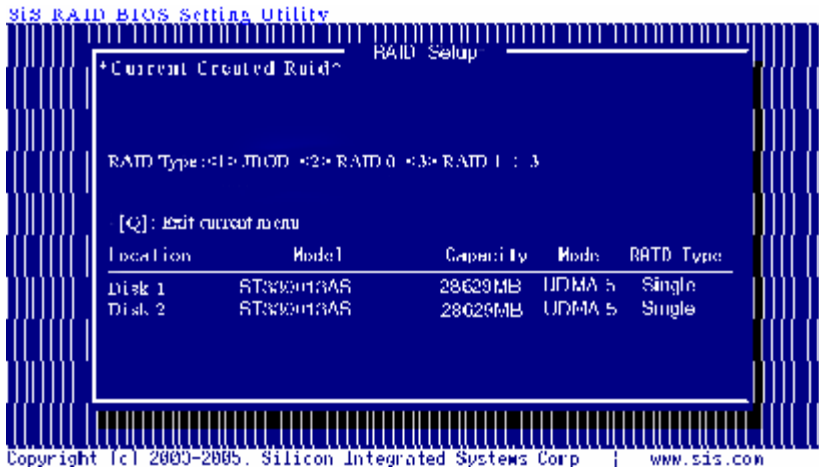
SiS RAID BIOS Setting Utility

RAID Setup

*Current Created Raid*

RAID Type:<1> JBOD <2> RAID 0 <3> RAID 1 : 3

[Q]: Exit current menu

| Location | Model | Capacity | Mode | RAID Type |
|---|---|---|---|---|
| Disk 1 | ST3300013AS | 28629MB | UDMA 5 | Single |
| Disk 2 | ST3300013AS | 28629MB | UDMA 5 | Single |

Copyright (c) 2003-2005. Silicon Integrated Systems Corp | www.sis.com